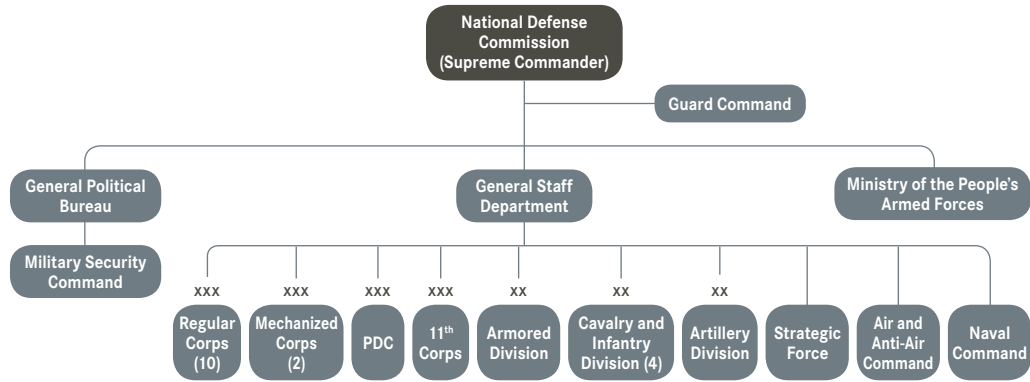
National Defense Commission (Supreme Commander)

Guard Command

General Political Bureau

General Staff Department

Ministry of the People's Armed Forces

Military Security Command

xxx

xxx

xxx

xxx

xx

xx

xx

Regular Corps (10)

Mechanized Corps (2)

PDC

11$^{th}$ Corps

Armored Division

Cavalry and Infantry Division (4)

Artillery Division

Strategic Force

Air and Anti-Air Command

Naval Command